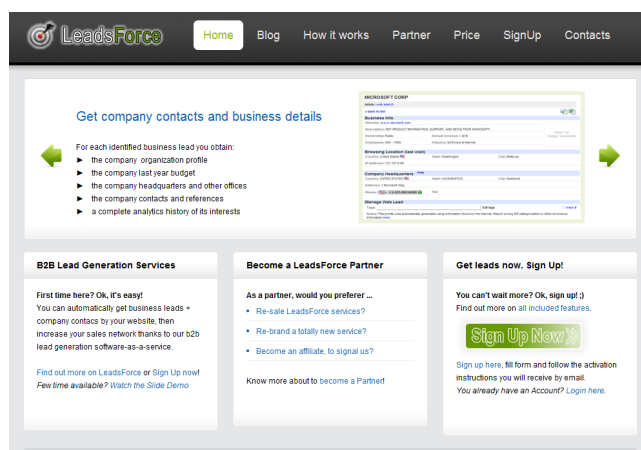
LeadsForce

Home Blog How it works Partner Price SignUp Contacts

Get company contacts and business details

For each identified business lead you obtain:
► the company organization profile
► the company last year budget
► the company headquarters and other offices
► the company contacts and references
► a complete analytics history of its interests

MICROSOFT CORP
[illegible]

B2B Lead Generation Services

First time here? Ok, it's easy!
You can automatically get business leads + company contacs by your website, then increase your sales network thanks to our b2b lead generation software-as-a-service.

Find out more on LeadsForce or Sign Up now!
Few time available? Watch the Slide Demo

Become a LeadsForce Partner

As a partner, would you preferer ...
■ Re-sale LeadsForce services?
■ Re-brand a totally new service?
■ Become an affiliate, to signal us?

Know more about to become a Partner!

Get leads now. Sign Up!

You can't wait more? Ok, sign up! ;)
Find out more on all included features.

Sign Up Now

Sign up here, fill form and follow the activation instructions you will receive by email.
You already have an Account? Login here.